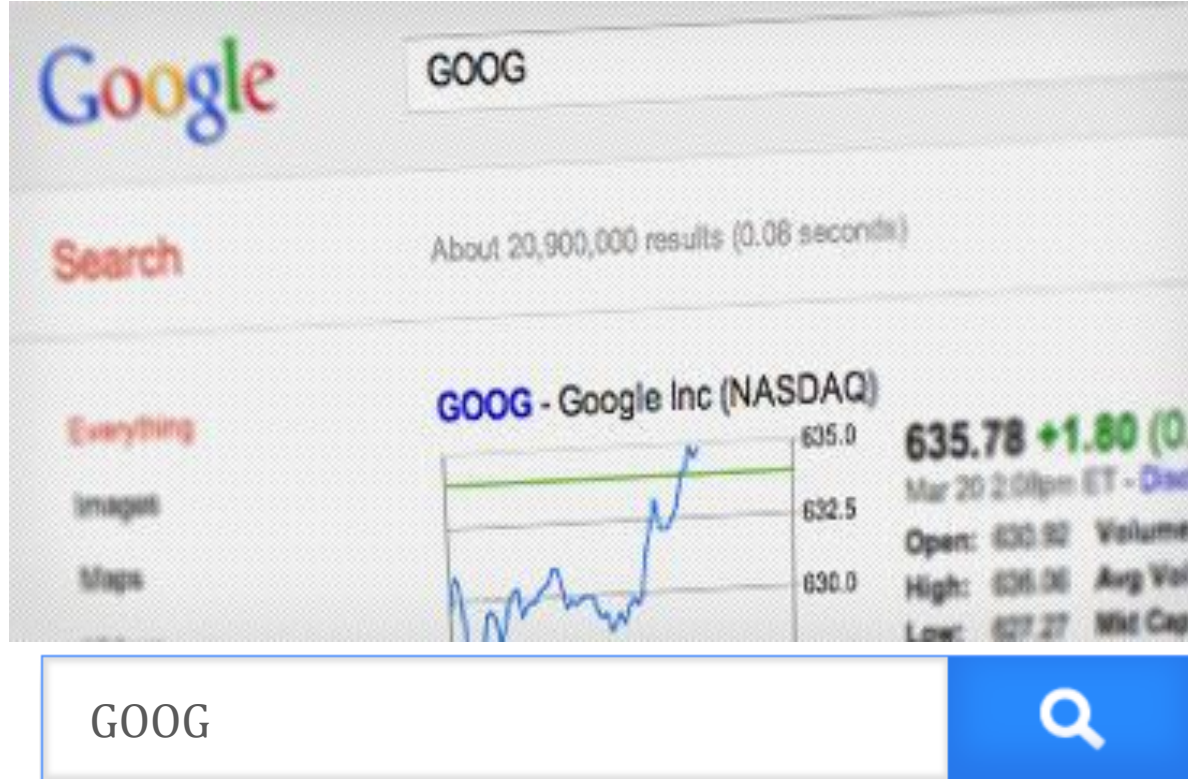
Google

GOOG

Search

About 20,900,000 results (0.08 seconds)

Everything

Images

Maps

GOOG - Google Inc (NASDAQ)

635.0

632.5

630.0

635.78 +1.80 (0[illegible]

Mar 20 2:08pm ET - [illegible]

Open: 630.92 Volume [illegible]

High: 636.06 Avg Vol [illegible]

Low: 627.27 Mkt Cap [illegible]

GOOG